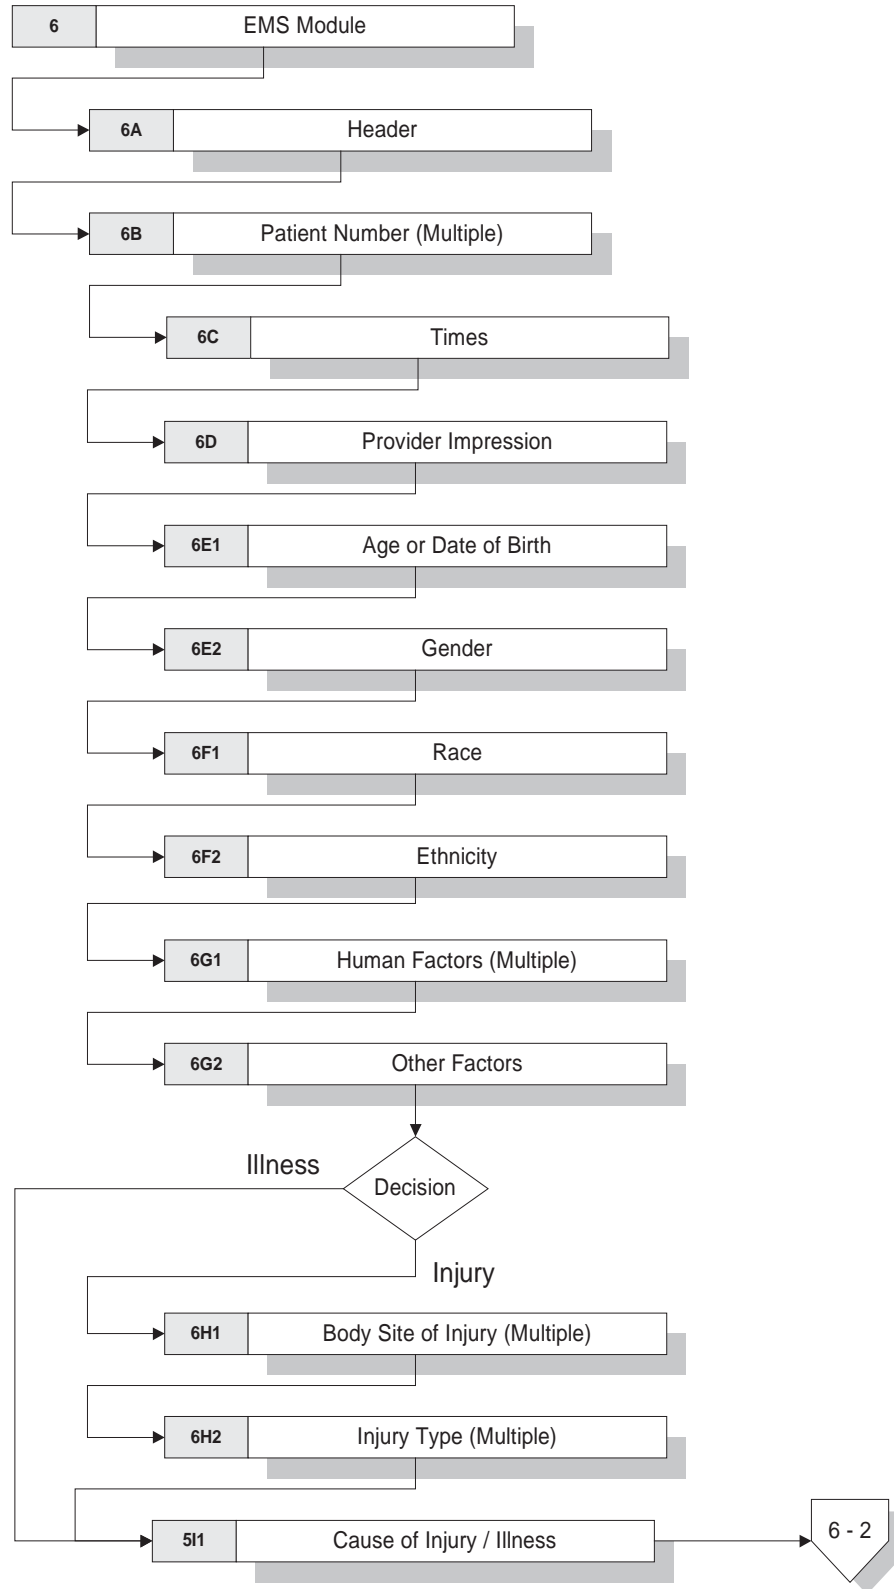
6 EMS Module

6A Header

6B Patient Number (Multiple)

6C Times

6D Provider Impression

6E1 Age or Date of Birth

6E2 Gender

6F1 Race

6F2 Ethnicity

6G1 Human Factors (Multiple)

6G2 Other Factors

Illness

Decision

Injury

6H1 Body Site of Injury (Multiple)

6H2 Injury Type (Multiple)

5I1 Cause of Injury / Illness

6 - 2